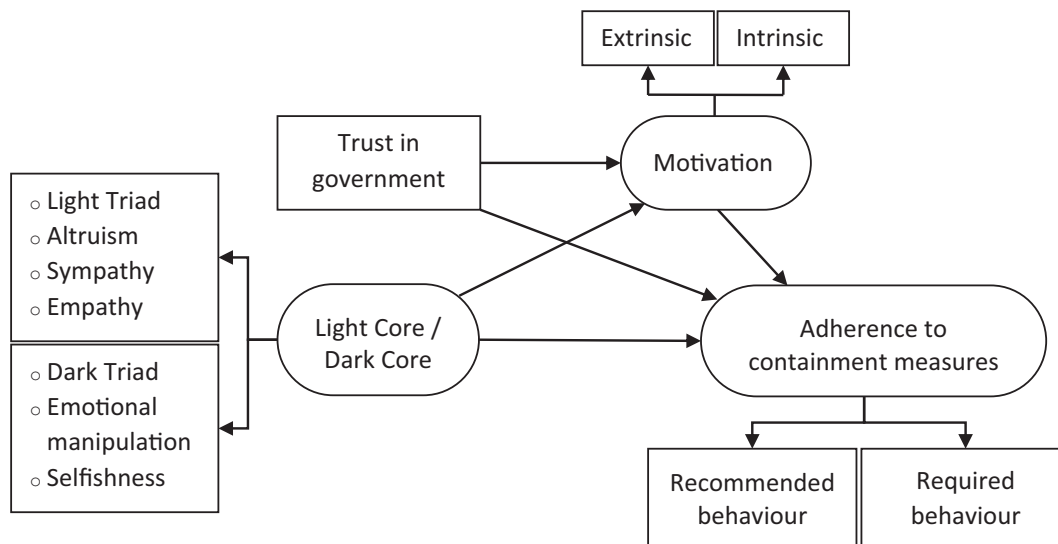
Extrinsic

Intrinsic

Trust in government

Motivation

○ Light Triad
○ Altruism
○ Sympathy
○ Empathy

Light Core / Dark Core

Adherence to containment measures

○ Dark Triad
○ Emotional manipulation
○ Selfishness

Recommended behaviour

Required behaviour